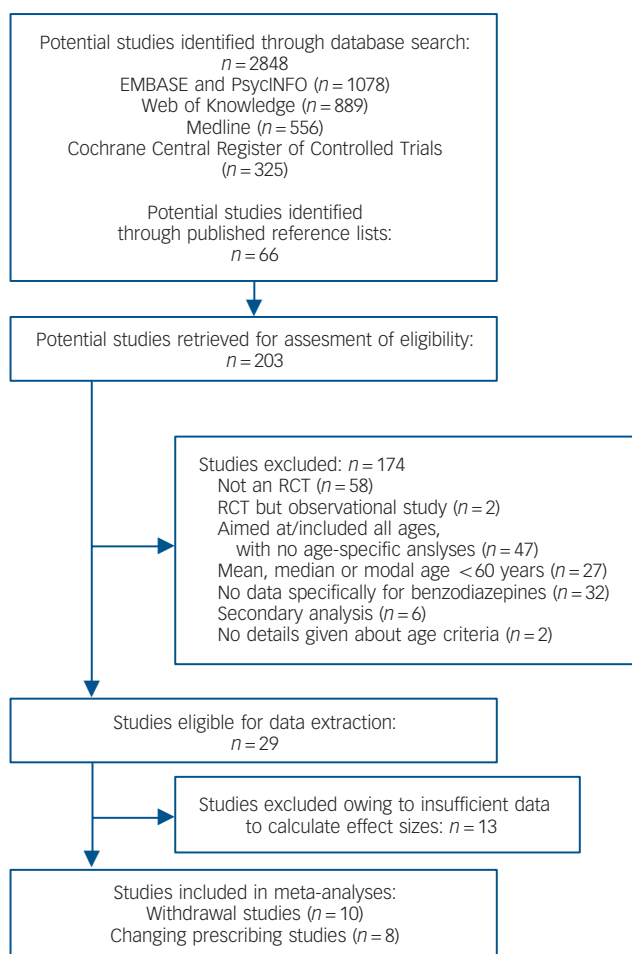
Potential studies identified through database search:
$n = 2848$
EMBASE and PsycINFO ($n = 1078$)
Web of Knowledge ($n = 889$)
Medline ($n = 556$)
Cochrane Central Register of Controlled Trials
($n = 325$)

Potential studies identified
through published reference lists:
$n = 66$

Potential studies retrieved for assesment of eligibility:
$n = 203$

Studies excluded: $n = 174$
Not an RCT ($n = 58$)
RCT but observational study ($n = 2$)
Aimed at/included all ages,
with no age-specific anslyses ($n = 47$)
Mean, median or modal age $< 60$ years ($n = 27$)
No data specifically for benzodiazepines ($n = 32$)
Secondary analysis ($n = 6$)
No details given about age criteria ($n = 2$)

Studies eligible for data extraction:
$n = 29$

Studies excluded owing to insufficient data
to calculate effect sizes: $n = 13$

Studies included in meta-analyses:
Withdrawal studies ($n = 10$)
Changing prescribing studies ($n = 8$)